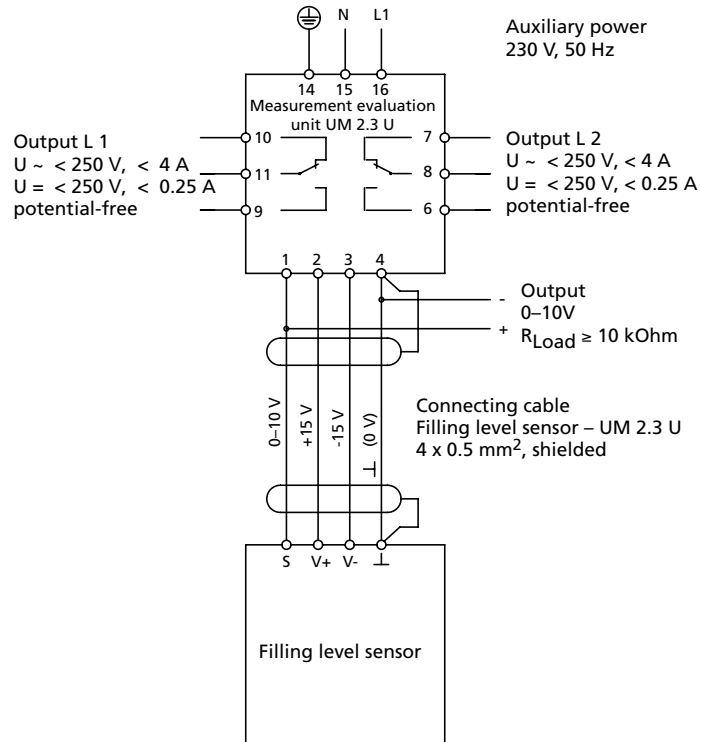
N L1

Auxiliary power 230 V, 50 Hz

14 15 16

Measurement evaluation unit UM 2.3 U

Output L 1
U ~ < 250 V, < 4 A
U = < 250 V, < 0.25 A
potential-free

10
11
9

7
8
6

Output L 2
U ~ < 250 V, < 4 A
U = < 250 V, < 0.25 A
potential-free

1 2 3 4

- Output 0–10V
+ $R_{Load} \geq 10$ kOhm

0–10 V
+15 V
-15 V
(0 V)
⊥

Connecting cable
Filling level sensor – UM 2.3 U
4 x 0.5 mm$^2$, shielded

S V+ V- ⊥

Filling level sensor